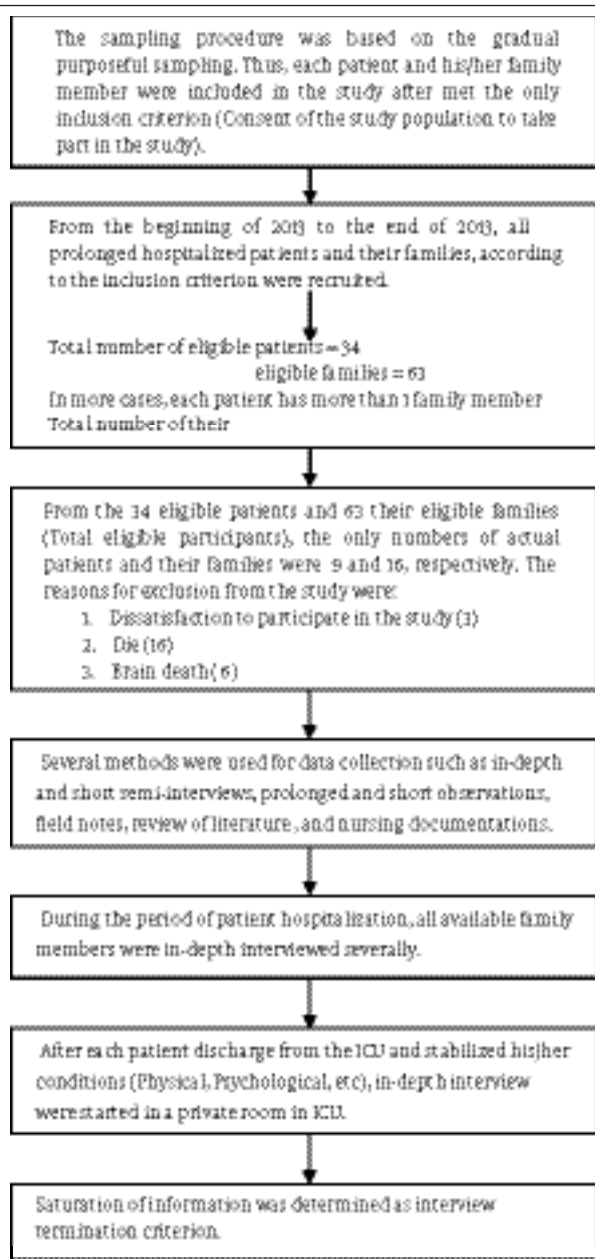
The sampling procedure was based on the gradual purposeful sampling. Thus, each patient and his/her family member were included in the study after met the only inclusion criterion (Consent of the study population to take part in the study).

From the beginning of 2013 to the end of 2013, all prolonged hospitalized patients and their families, according to the inclusion criterion were recruited.

Total number of eligible patients = 34
eligible families = 63
In more cases, each patient has more than 1 family member
Total number of their

From the 34 eligible patients and 63 their eligible families (Total eligible participants), the only numbers of actual patients and their families were 9 and 16, respectively. The reasons for exclusion from the study were:
1. Dissatisfaction to participate in the study (3)
2. Die (16)
3. Brain death (6)

Several methods were used for data collection such as in-depth and short semi-interviews, prolonged and short observations, field notes, review of literature, and nursing documentations.

During the period of patient hospitalization, all available family members were in-depth interviewed severally.

After each patient discharge from the ICU and stabilized his/her conditions (Physical, Psychological, etc), in-depth interview were started in a private room in ICU.

Saturation of information was determined as interview termination criterion.